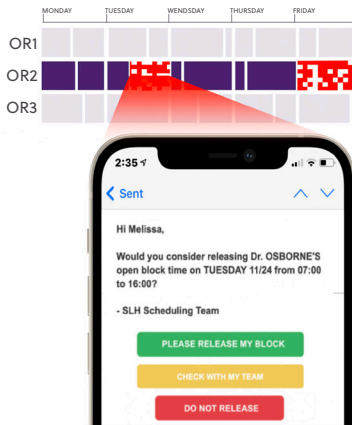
MONDAY TUESDAY WENDSDAY THURSDAY FRIDAY

OR1
OR2
OR3

2:35

Sent

Hi Melissa,

Would you consider releasing Dr. OSBORNE'S open block time on TUESDAY 11/24 from 07:00 to 16:00?

- SLH Scheduling Team

PLEASE RELEASE MY BLOCK

CHECK WITH MY TEAM

DO NOT RELEASE